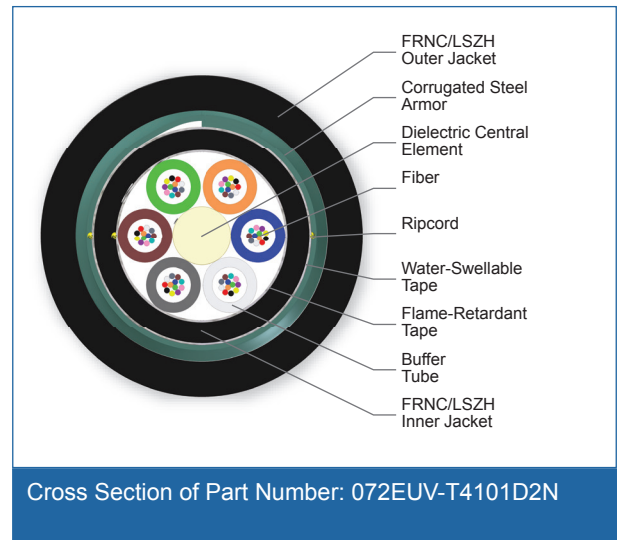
FRNC/LSZH Outer Jacket

Corrugated Steel Armor

Dielectric Central Element

Fiber

Ripcord

Water-Swellable Tape

Flame-Retardant Tape

Buffer Tube

FRNC/LSZH Inner Jacket

Cross Section of Part Number: 072EUV-T4101D2N